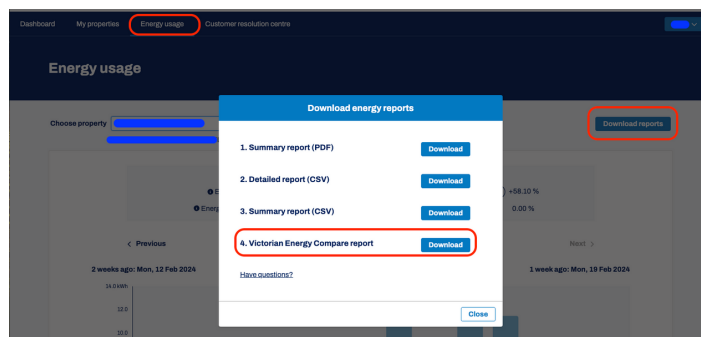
Dashboard My properties Energy usage Customer resolution centre

Energy usage

Choose property

Download reports

Download energy reports

1. Summary report (PDF) Download

2. Detailed report (CSV) Download

3. Summary report (CSV) Download

4. Victorian Energy Compare report Download

Have questions?

Close

E

Energ

+58.10 %

0.00 %

< Previous

Next >

2 weeks ago: Mon, 12 Feb 2024

1 week ago: Mon, 19 Feb 2024

14.0 kWh

12.0

10.0